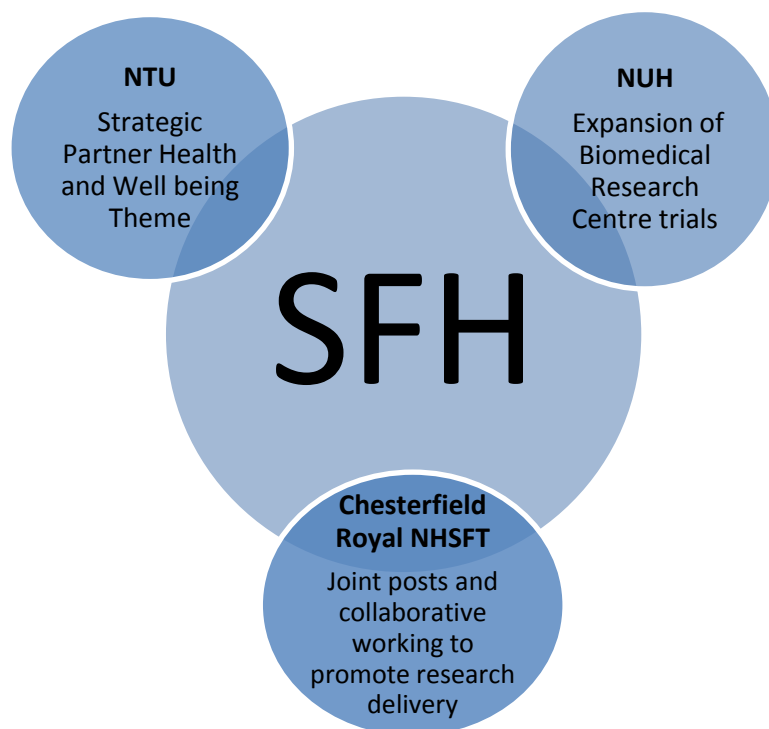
NTU

Strategic Partner Health and Well being Theme

NUH

Expansion of Biomedical Research Centre trials

SFH

Chesterfield Royal NHSFT

Joint posts and collaborative working to promote research delivery